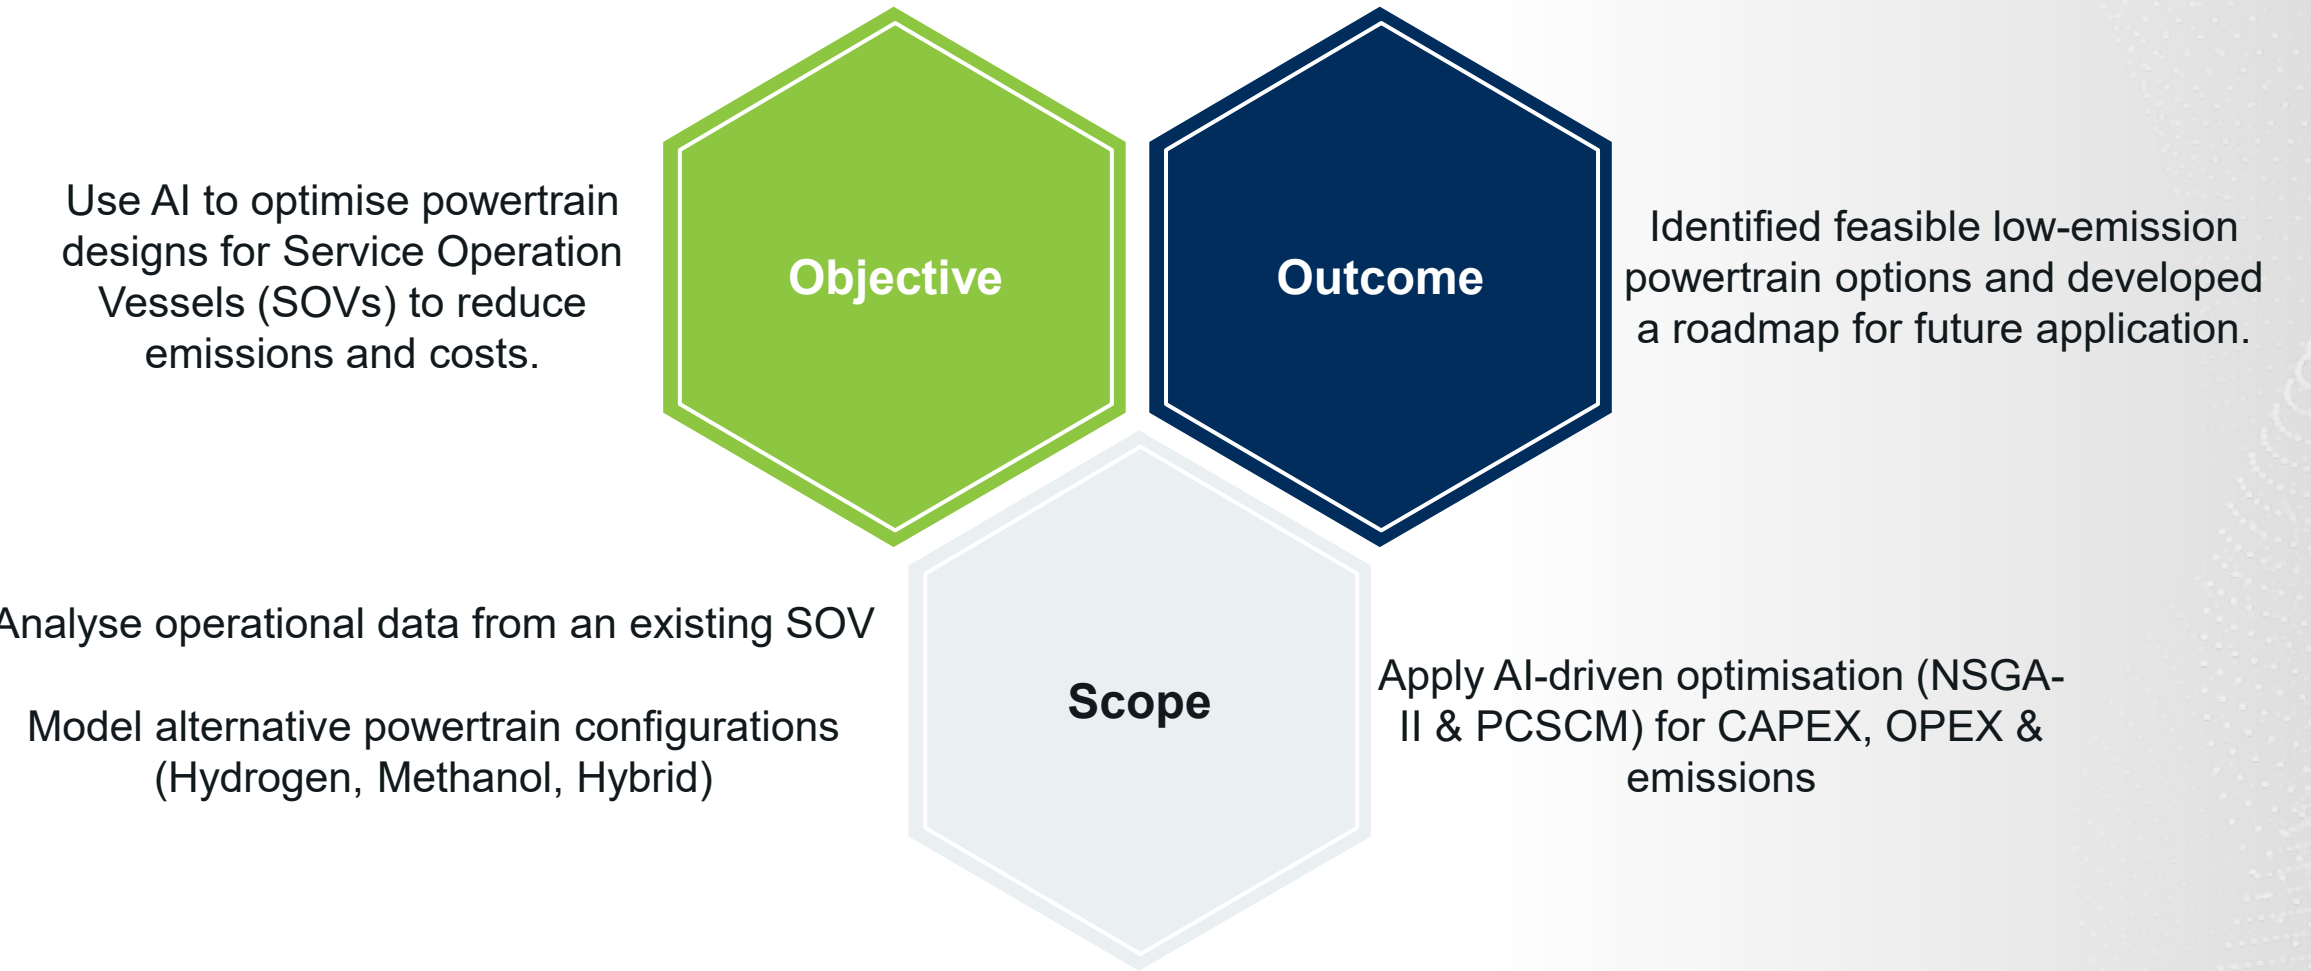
Use AI to optimise powertrain designs for Service Operation Vessels (SOVs) to reduce emissions and costs.

Objective

Outcome

Identified feasible low-emission powertrain options and developed a roadmap for future application.

Analyse operational data from an existing SOV

Model alternative powertrain configurations (Hydrogen, Methanol, Hybrid)

Scope

Apply AI-driven optimisation (NSGA-II & PCSCM) for CAPEX, OPEX & emissions